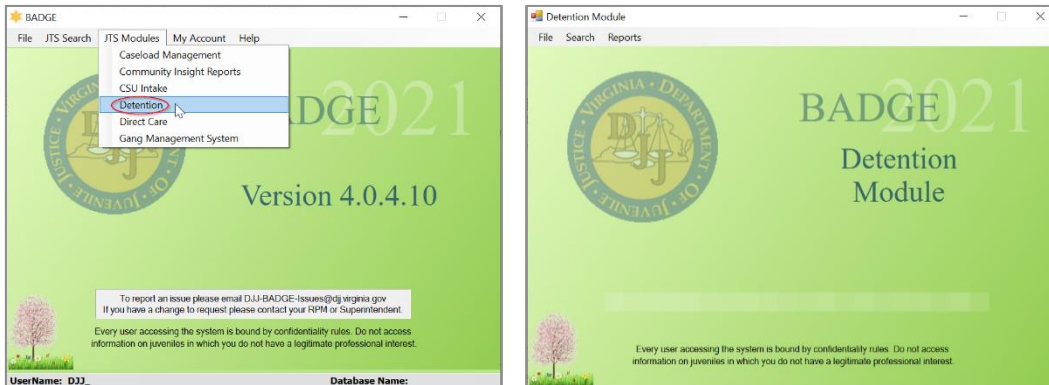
BADGE

File JTS Search JTS Modules My Account Help

Caseload Management
Community Insight Reports
CSU Intake
Detention
Direct Care
Gang Management System

VIRGINIA DEPARTMENT JUVENILE JUSTICE DJJ

BADGE 2021

Version 4.0.4.10

To report an issue please email DJJ-BADGE-Issues@djj.virginia.gov
If you have a change to request please contact your RPM or Superintendent.

Every user accessing the system is bound by confidentiality rules. Do not access information on juveniles in which you do not have a legitimate professional interest.

UserName: DJJ_ Database Name:

Detention Module

File Search Reports

VIRGINIA DEPARTMENT JUVENILE JUSTICE DJJ

BADGE 2021

Detention Module

Every user accessing the system is bound by confidentiality rules. Do not access information on juveniles in which you do not have a legitimate professional interest.